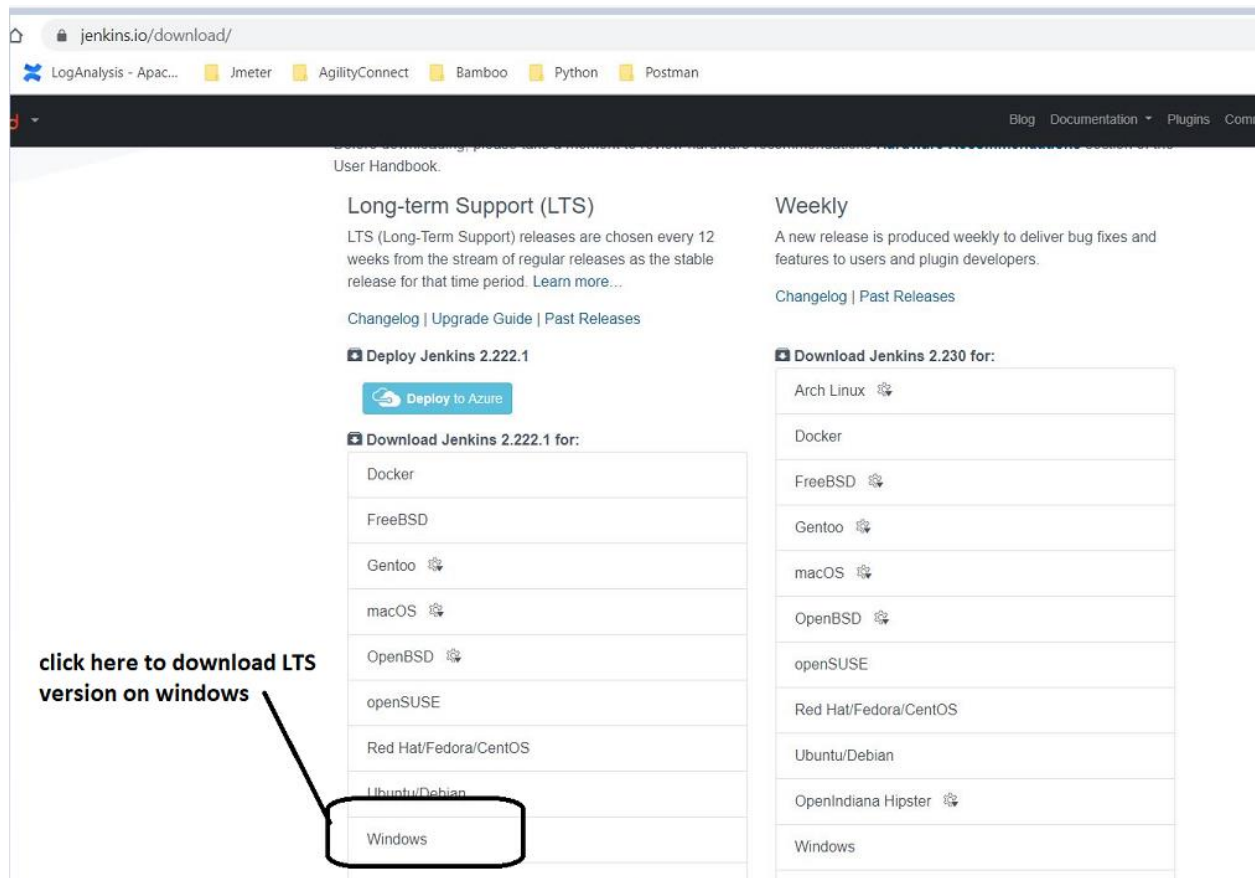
jenkins.io/download/

LogAnalysis - Apac... Jmeter AgilityConnect Bamboo Python Postman

Blog Documentation Plugins Com

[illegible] section of the User Handbook.

Long-term Support (LTS)

LTS (Long-Term Support) releases are chosen every 12 weeks from the stream of regular releases as the stable release for that time period. Learn more...

Changelog | Upgrade Guide | Past Releases

Deploy Jenkins 2.222.1

Deploy to Azure

Download Jenkins 2.222.1 for:

Docker

FreeBSD

Gentoo

macOS

OpenBSD

openSUSE

Red Hat/Fedora/CentOS

Ubuntu/Debian

Windows

Weekly

A new release is produced weekly to deliver bug fixes and features to users and plugin developers.

Changelog | Past Releases

Download Jenkins 2.230 for:

Arch Linux

Docker

FreeBSD

Gentoo

macOS

OpenBSD

openSUSE

Red Hat/Fedora/CentOS

Ubuntu/Debian

OpenIndiana Hipster

Windows

click here to download LTS version on windows